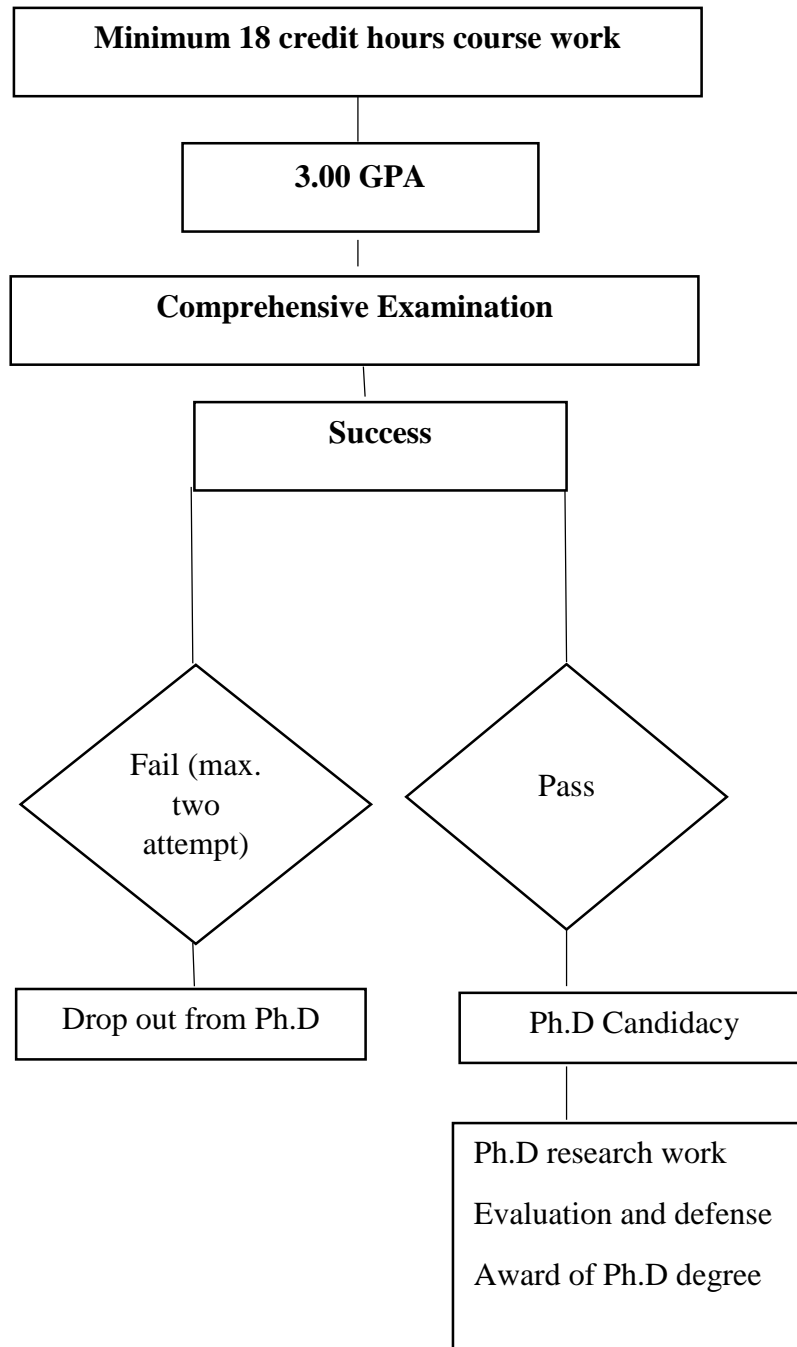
**Minimum 18 credit hours course work**

**3.00 GPA**

**Comprehensive Examination**

**Success**

Fail (max. two attempt)

Pass

Drop out from Ph.D

Ph.D Candidacy

Ph.D research work

Evaluation and defense

Award of Ph.D degree